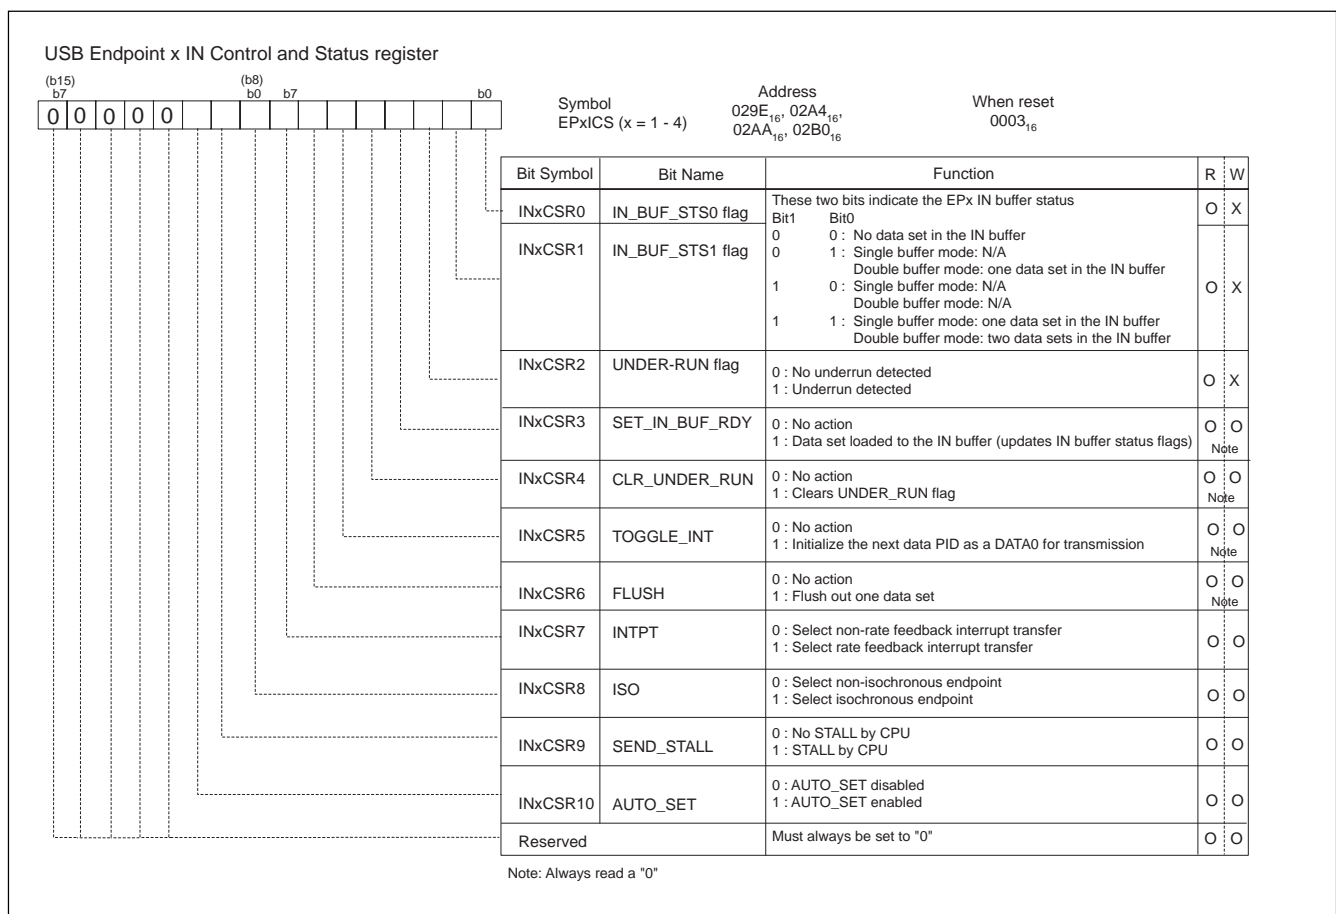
USB Endpoint x IN Control and Status register

(b15) b7 (b8) b0 b7 b0

0 0 0 0 0

Symbol EPxICS (x = 1 - 4)

Address $029E_{16}$, $02A4_{16}$, $02AA_{16}$, $02B0_{16}$

When reset $0003_{16}$

| Bit Symbol | Bit Name | Function | R | W |
|---|---|---|---|---|
| INxCSR0 | IN_BUF_STS0 flag | These two bits indicate the EPx IN buffer status<br>Bit1 Bit0 | O | X |
| INxCSR1 | IN_BUF_STS1 flag | 0 0 : No data set in the IN buffer<br>0 1 : Single buffer mode: N/A<br>Double buffer mode: one data set in the IN buffer<br>1 0 : Single buffer mode: N/A<br>Double buffer mode: N/A<br>1 1 : Single buffer mode: one data set in the IN buffer<br>Double buffer mode: two data sets in the IN buffer | O | X |
| INxCSR2 | UNDER-RUN flag | 0 : No underrun detected<br>1 : Underrun detected | O | X |
| INxCSR3 | SET_IN_BUF_RDY | 0 : No action<br>1 : Data set loaded to the IN buffer (updates IN buffer status flags) | O | O Note |
| INxCSR4 | CLR_UNDER_RUN | 0 : No action<br>1 : Clears UNDER_RUN flag | O | O Note |
| INxCSR5 | TOGGLE_INT | 0 : No action<br>1 : Initialize the next data PID as a DATA0 for transmission | O | O Note |
| INxCSR6 | FLUSH | 0 : No action<br>1 : Flush out one data set | O | O Note |
| INxCSR7 | INTPT | 0 : Select non-rate feedback interrupt transfer<br>1 : Select rate feedback interrupt transfer | O | O |
| INxCSR8 | ISO | 0 : Select non-isochronous endpoint<br>1 : Select isochronous endpoint | O | O |
| INxCSR9 | SEND_STALL | 0 : No STALL by CPU<br>1 : STALL by CPU | O | O |
| INxCSR10 | AUTO_SET | 0 : AUTO_SET disabled<br>1 : AUTO_SET enabled | O | O |
| Reserved | | Must always be set to "0" | O | O |

Note: Always read a "0"